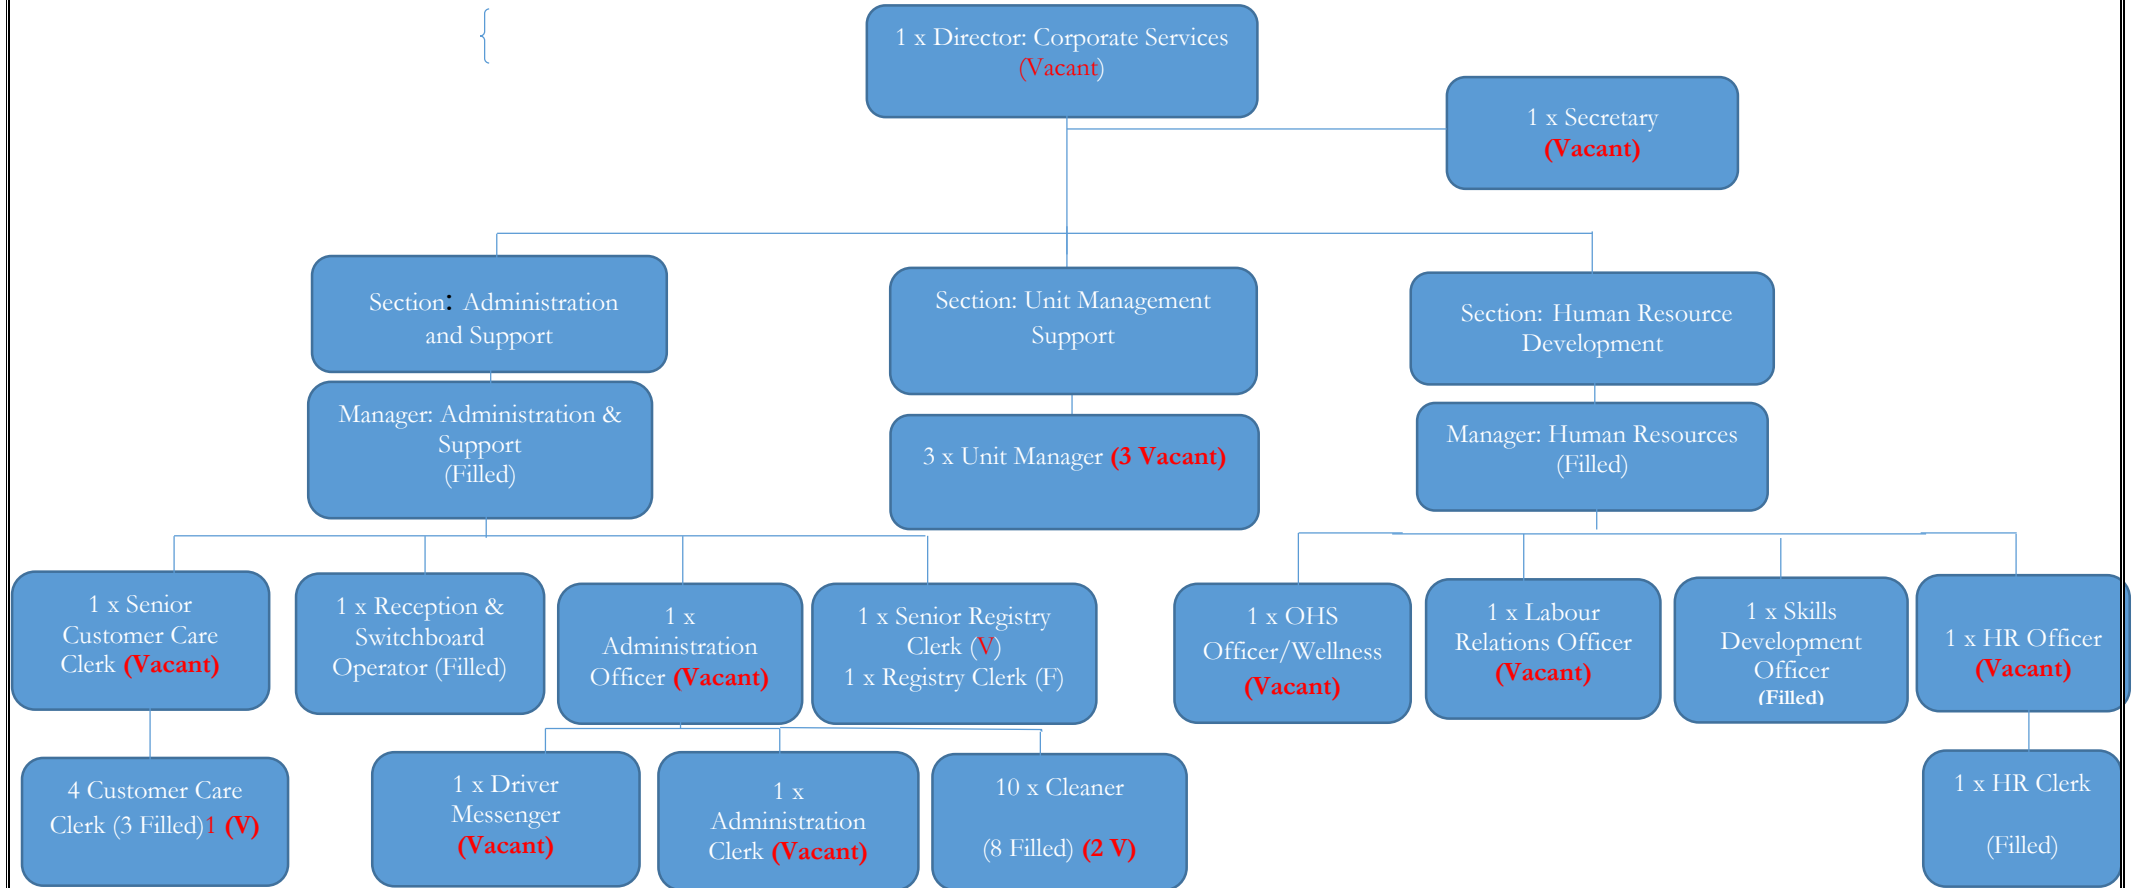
1 x Director: Corporate Services (Vacant)

1 x Secretary (Vacant)

Section: Administration and Support

Manager: Administration & Support (Filled)

Section: Unit Management Support

3 x Unit Manager (3 Vacant)

Section: Human Resource Development

Manager: Human Resources (Filled)

1 x Senior Customer Care Clerk (Vacant)

4 Customer Care Clerk (3 Filled) 1 (V)

1 x Reception & Switchboard Operator (Filled)

1 x Administration Officer (Vacant)

1 x Senior Registry Clerk (V)
1 x Registry Clerk (F)

1 x Driver Messenger (Vacant)

1 x Administration Clerk (Vacant)

10 x Cleaner

(8 Filled) (2 V)

1 x OHS Officer/Wellness (Vacant)

1 x Labour Relations Officer (Vacant)

1 x Skills Development Officer (Filled)

1 x HR Officer (Vacant)

1 x HR Clerk

(Filled)